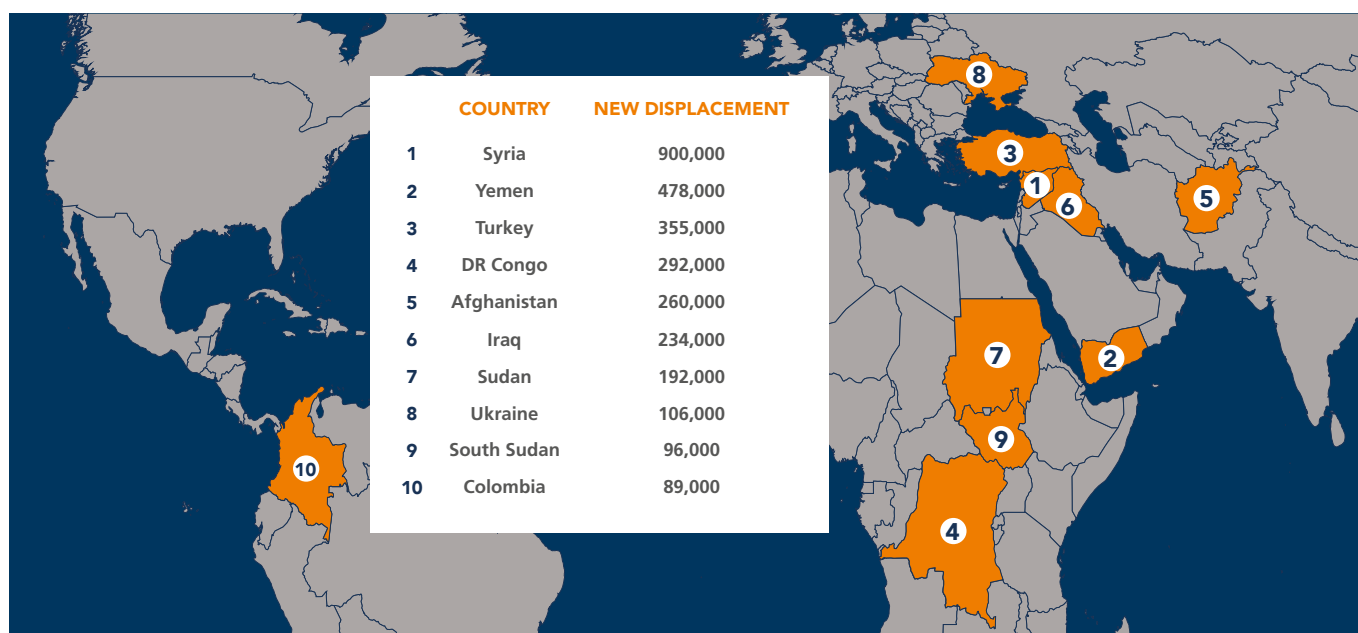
|  | COUNTRY | NEW DISPLACEMENT |
|---|---|---|
| 1 | Syria | 900,000 |
| 2 | Yemen | 478,000 |
| 3 | Turkey | 355,000 |
| 4 | DR Congo | 292,000 |
| 5 | Afghanistan | 260,000 |
| 6 | Iraq | 234,000 |
| 7 | Sudan | 192,000 |
| 8 | Ukraine | 106,000 |
| 9 | South Sudan | 96,000 |
| 10 | Colombia | 89,000 |

8
3
1
6
5
7
2
9
4
10